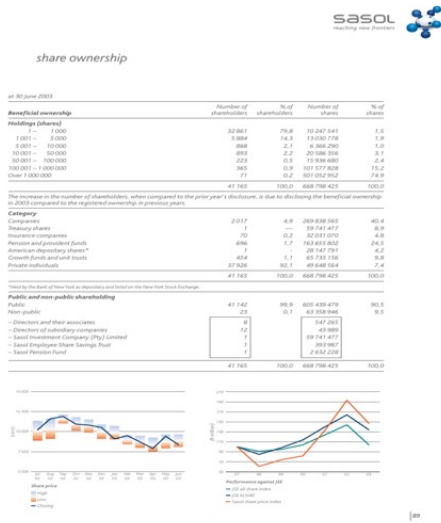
sasol
reaching new frontiers

share ownership

at 30 June 2003

| Beneficial ownership | Number of shareholders | % of shareholders | Number of shares | % of shares |
|---|---|---|---|---|
| Holdings (shares) | | | | |
| 1 – 1 000 | 32 861 | 79,8 | 10 247 541 | 1,5 |
| 1 001 – 5 000 | 5 884 | 14,3 | 13 030 778 | 1,9 |
| 5 001 – 10 000 | 868 | 2,1 | 6 366 290 | 1,0 |
| 10 001 – 50 000 | 893 | 2,2 | 20 586 356 | 3,1 |
| 50 001 – 100 000 | 223 | 0,5 | 15 936 680 | 2,4 |
| 100 001 – 1 000 000 | 365 | 0,9 | 101 577 828 | 15,2 |
| Over 1 000 000 | 71 | 0,2 | 501 052 952 | 74,9 |
| | 41 165 | 100,0 | 668 798 425 | 100,0 |

The increase in the number of shareholders, when compared to the prior year's disclosure, is due to disclosing the beneficial ownership in 2003 compared to the registered ownership in previous years.

| Category | | | | |
|---|---|---|---|---|
| Companies | 2 017 | 4,9 | 269 838 565 | 40,4 |
| Treasury shares | 1 | – | 59 741 477 | 8,9 |
| Insurance companies | 70 | 0,2 | 32 031 070 | 4,8 |
| Pension and provident funds | 696 | 1,7 | 163 653 802 | 24,5 |
| American depositary shares* | 1 | – | 28 147 791 | 4,2 |
| Growth funds and unit trusts | 454 | 1,1 | 65 735 156 | 9,8 |
| Private individuals | 37 926 | 92,1 | 49 648 564 | 7,4 |
| | 41 165 | 100,0 | 668 798 425 | 100,0 |

*Held by the Bank of New York as depositary and listed on the New York Stock Exchange.

| Public and non-public shareholding | | | | |
|---|---|---|---|---|
| Public | 41 142 | 99,9 | 605 439 479 | 90,5 |
| Non-public | 23 | 0,1 | 63 358 946 | 9,5 |
| – Directors and their associates | 8 | | 547 265 | |
| – Directors of subsidiary companies | 12 | | 43 989 | |
| – Sasol Investment Company (Pty) Limited | 1 | | 59 741 477 | |
| – Sasol Employee Share Savings Trust | 1 | | 393 987 | |
| – Sasol Pension Fund | 1 | | 2 632 228 | |
| | 41 165 | 100,0 | 668 798 425 | 100,0 |

Share price
High
Low
Closing

Performance against JSE
JSE all share index
JSE ALSI40
Sasol share price index

89